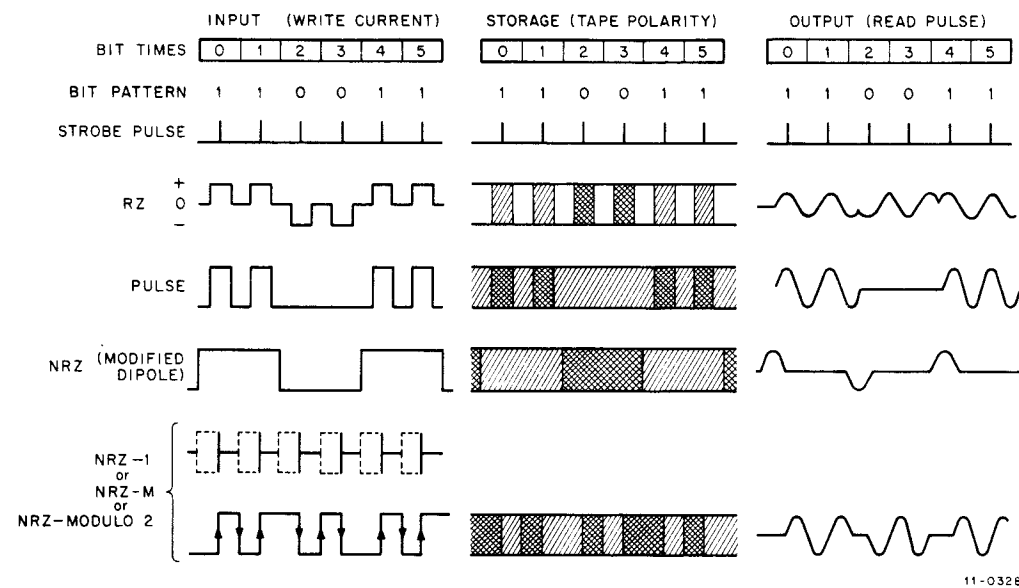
INPUT (WRITE CURRENT)

STORAGE (TAPE POLARITY)

OUTPUT (READ PULSE)

BIT TIMES

| 0 | 1 | 2 | 3 | 4 | 5 |
|---|---|---|---|---|---|

| 0 | 1 | 2 | 3 | 4 | 5 |
|---|---|---|---|---|---|

| 0 | 1 | 2 | 3 | 4 | 5 |
|---|---|---|---|---|---|

BIT PATTERN 1 1 0 0 1 1 1 1 0 0 1 1 1 1 0 0 1 1

STROBE PULSE

RZ + 0 −

PULSE

NRZ (MODIFIED DIPOLE)

NRZ −1 or NRZ − M or NRZ − MODULO 2

11-0326